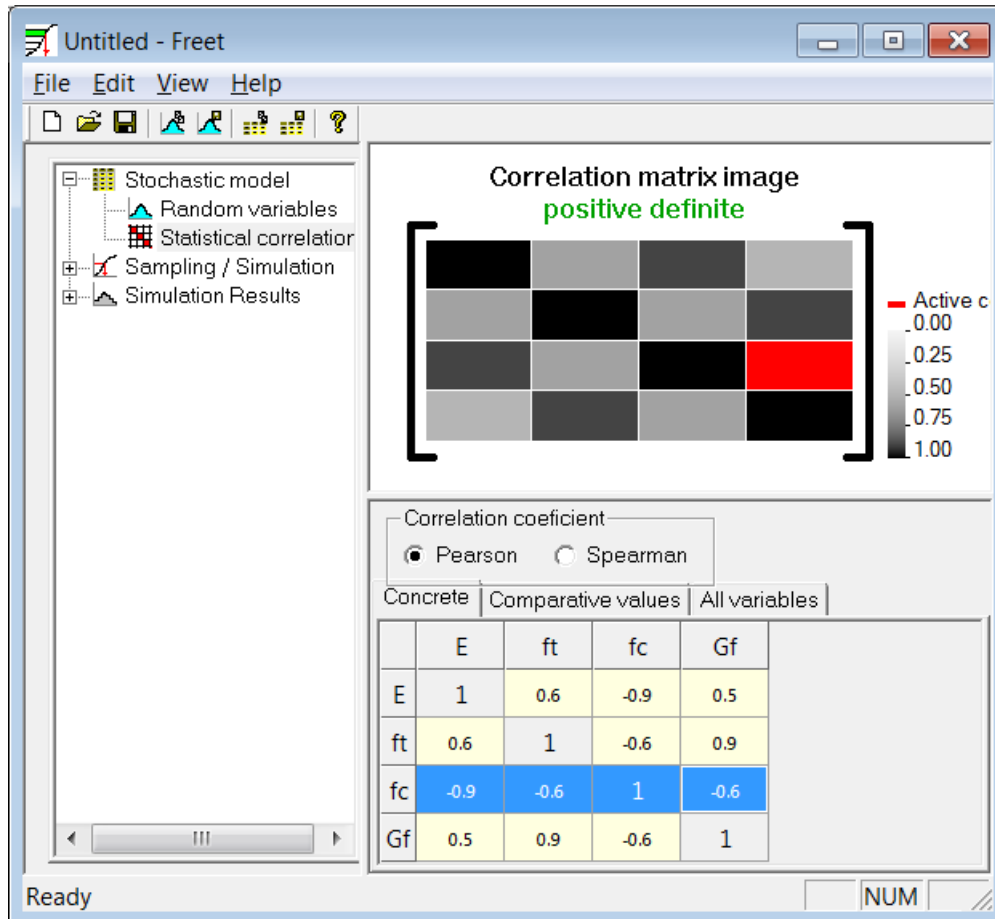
Untitled - Freet

File Edit View Help

Stochastic model
Random variables
Statistical correlatior
Sampling / Simulation
Simulation Results

Correlation matrix image
positive definite

Active c
0.00
0.25
0.50
0.75
1.00

Correlation coeficient
Pearson Spearman

Concrete | Comparative values | All variables

| | E | ft | fc | Gf |
|---|---|---|---|---|
| E | 1 | 0.6 | -0.9 | 0.5 |
| ft | 0.6 | 1 | -0.6 | 0.9 |
| fc | -0.9 | -0.6 | 1 | -0.6 |
| Gf | 0.5 | 0.9 | -0.6 | 1 |

Ready
NUM